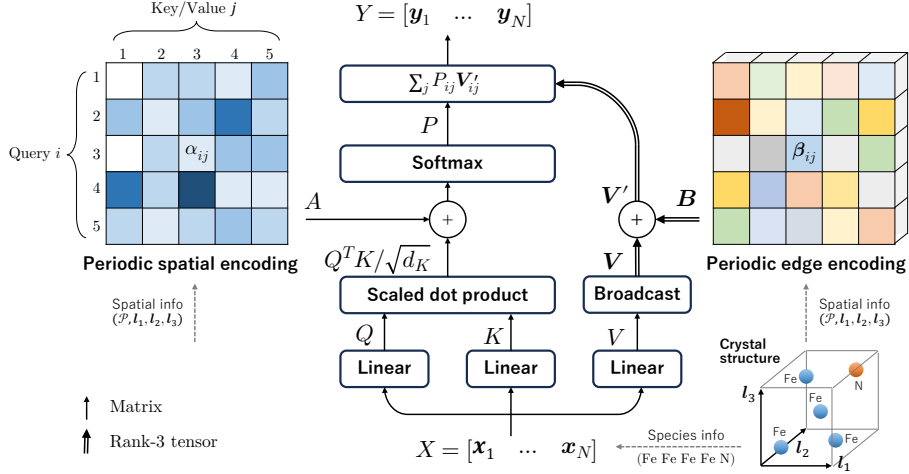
Key/Value $j$

1 2 3 4 5

Query $i$

1
2
3
4
5

$\alpha_{ij}$

Periodic spatial encoding

Spatial info
$(\mathcal{P}, \boldsymbol{l}_1, \boldsymbol{l}_2, \boldsymbol{l}_3)$

$Y = [\boldsymbol{y}_1 \quad \dots \quad \boldsymbol{y}_N]$

$\sum_j P_{ij} \boldsymbol{V}'_{ij}$

$P$

Softmax

$A$

$+$

$Q^T K / \sqrt{d_K}$

Scaled dot product

$Q$

$K$

$V$

Linear

Linear

Linear

Broadcast

$\boldsymbol{V}'$

$\boldsymbol{V}$

$+$

$\boldsymbol{B}$

$\boldsymbol{\beta}_{ij}$

Periodic edge encoding

Spatial info
$(\mathcal{P}, \boldsymbol{l}_1, \boldsymbol{l}_2, \boldsymbol{l}_3)$

Crystal structure

Fe
N
Fe
Fe
Fe

$\boldsymbol{l}_3$
$\boldsymbol{l}_2$
$\boldsymbol{l}_1$

Matrix

Rank-3 tensor

$X = [\boldsymbol{x}_1 \quad \dots \quad \boldsymbol{x}_N]$

Species info
(Fe Fe Fe Fe N)